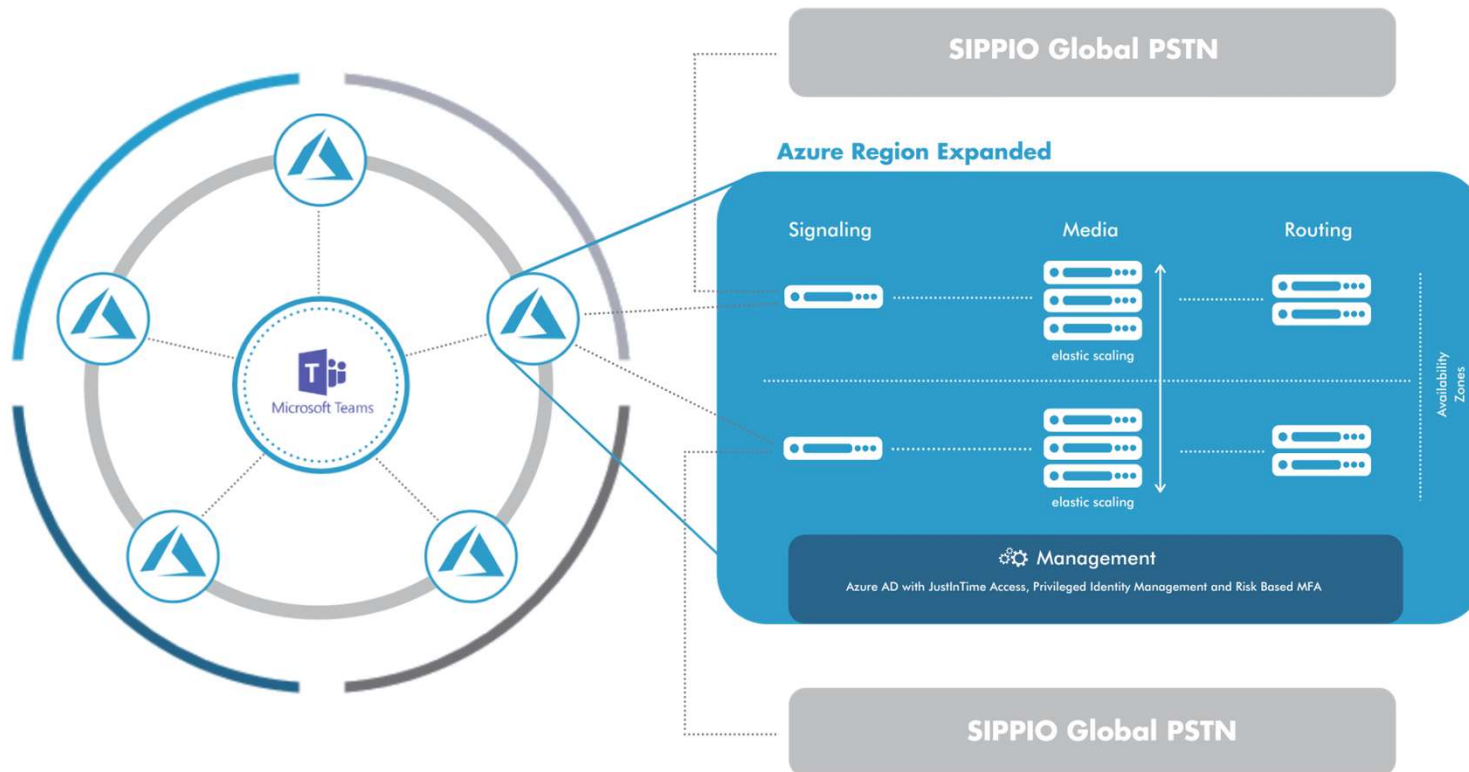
SIPPIO Global PSTN

Azure Region Expanded

Microsoft Teams

Signaling

Media

Routing

elastic scaling

Availability Zones

elastic scaling

Management

Azure AD with JustInTime Access, Privileged Identity Management and Risk Based MFA

SIPPIO Global PSTN